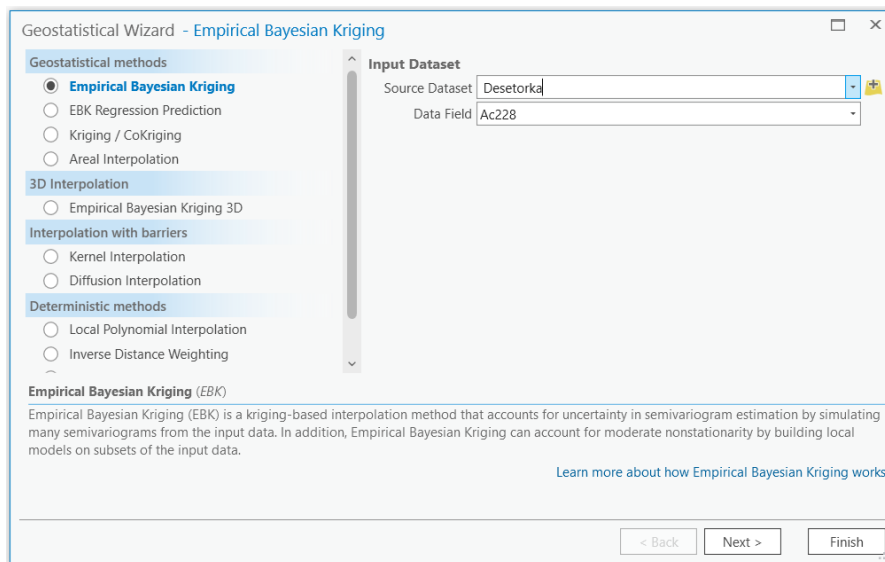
Geostatistical Wizard - Empirical Bayesian Kriging

Geostatistical methods
Empirical Bayesian Kriging
EBK Regression Prediction
Kriging / CoKriging
Areal Interpolation
3D Interpolation
Empirical Bayesian Kriging 3D
Interpolation with barriers
Kernel Interpolation
Diffusion Interpolation
Deterministic methods
Local Polynomial Interpolation
Inverse Distance Weighting

Input Dataset
Source Dataset Desetorka
Data Field Ac228

Empirical Bayesian Kriging (EBK)
Empirical Bayesian Kriging (EBK) is a kriging-based interpolation method that accounts for uncertainty in semivariogram estimation by simulating many semivariograms from the input data. In addition, Empirical Bayesian Kriging can account for moderate nonstationarity by building local models on subsets of the input data.

Learn more about how Empirical Bayesian Kriging works

< Back
Next >
Finish